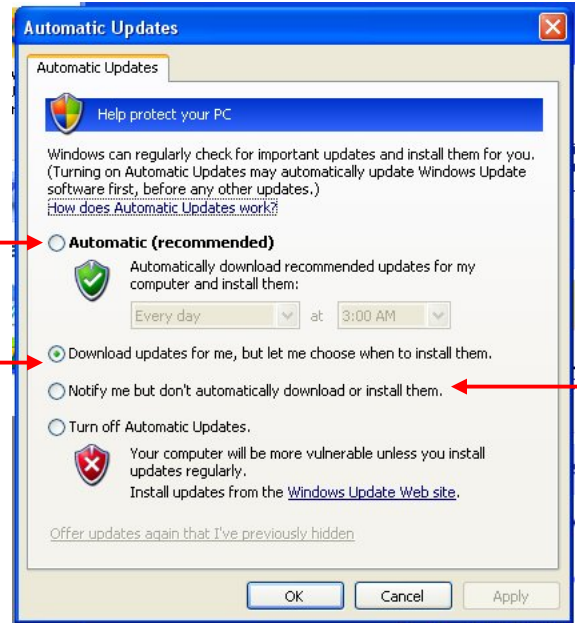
Automatic Updates

Automatic Updates

Help protect your PC

Windows can regularly check for important updates and install them for you. (Turning on Automatic Updates may automatically update Windows Update software first, before any other updates.)
How does Automatic Updates work?

Automatic (recommended)

Automatically download recommended updates for my computer and install them:

Every day at 3:00 AM

Download updates for me, but let me choose when to install them.

Notify me but don't automatically download or install them.

Turn off Automatic Updates.

Your computer will be more vulnerable unless you install updates regularly.
Install updates from the Windows Update Web site.

Offer updates again that I've previously hidden

OK Cancel Apply